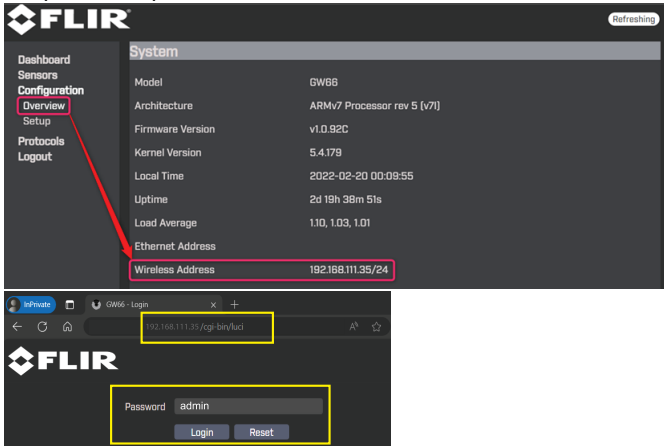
FLIR

Refreshing

Dashboard
Sensors
Configuration
Overview
Setup
Protocols
Logout

System

| Model | GW66 |
|---|---|
| Architecture | ARMv7 Processor rev 5 (v7l) |
| Firmware Version | v1.0.92C |
| Kernel Version | 5.4.179 |
| Local Time | 2022-02-20 00:09:55 |
| Uptime | 2d 19h 38m 51s |
| Load Average | 1.10, 1.03, 1.01 |
| Ethernet Address | |
| Wireless Address | 192.168.111.35/24 |

InPrivate GW66 - Login

192.168.111.35/cgi-bin/luci

FLIR

Password admin

Login Reset